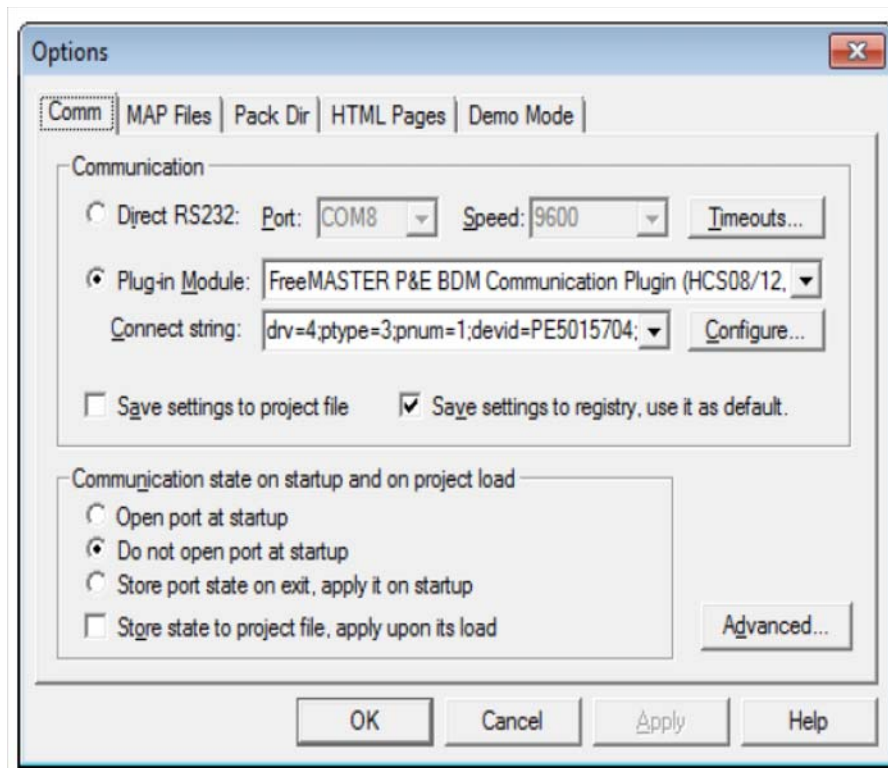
Options

Comm | MAP Files | Pack Dir | HTML Pages | Demo Mode

Communication

Direct RS232: Port: COM8 Speed: 9600 Timeouts...

Plug-in Module: FreeMASTER P&E BDM Communication Plugin (HCS08/12,

Connect string: drv=4;ptype=3;pnum=1;devid=PE5015704; Configure...

Save settings to project file

Save settings to registry, use it as default.

Communication state on startup and on project load

Open port at startup

Do not open port at startup

Store port state on exit, apply it on startup

Store state to project file, apply upon its load

Advanced...

OK Cancel Apply Help